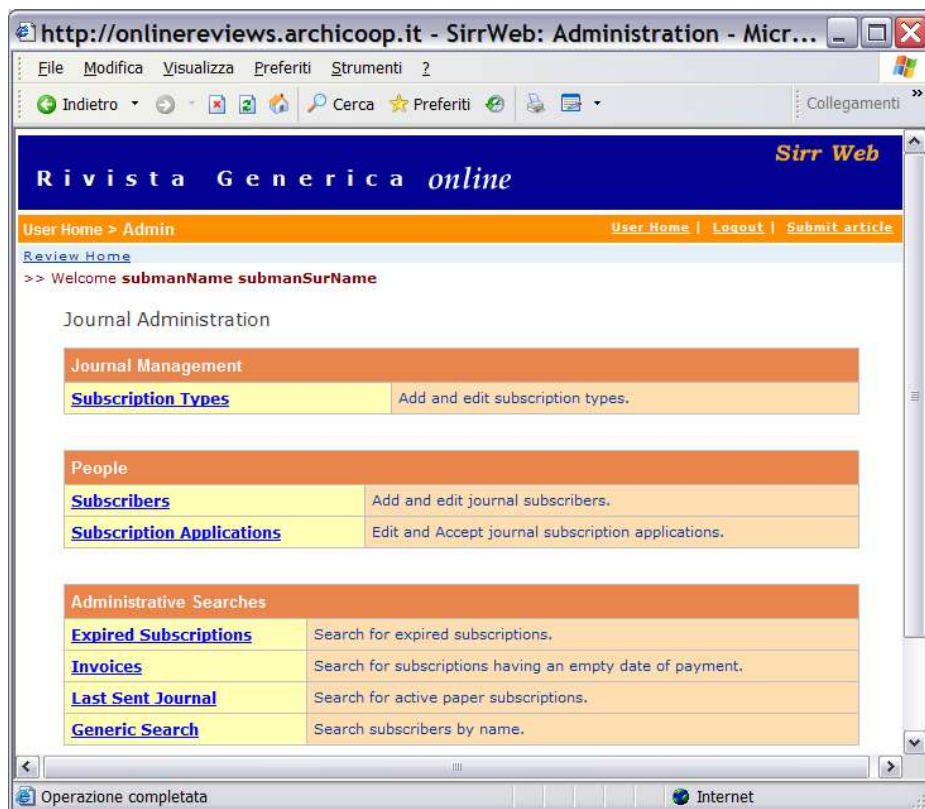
http://onlinereviews.archicoop.it - SirrWeb: Administration - Micr...

File Modifica Visualizza Preferiti Strumenti ?

Indietro Cerca Preferiti Collegamenti

Rivista Generica online

Sirr Web

User Home > Admin

User Home | Logout | Submit article

Review Home

>> Welcome submanName submanSurName

Journal Administration

| Journal Management | |
|---|---|
| Subscription Types | Add and edit subscription types. |

| People | |
|---|---|
| Subscribers | Add and edit journal subscribers. |
| Subscription Applications | Edit and Accept journal subscription applications. |

| Administrative Searches | |
|---|---|
| Expired Subscriptions | Search for expired subscriptions. |
| Invoices | Search for subscriptions having an empty date of payment. |
| Last Sent Journal | Search for active paper subscriptions. |
| Generic Search | Search subscribers by name. |

Operazione completata

Internet